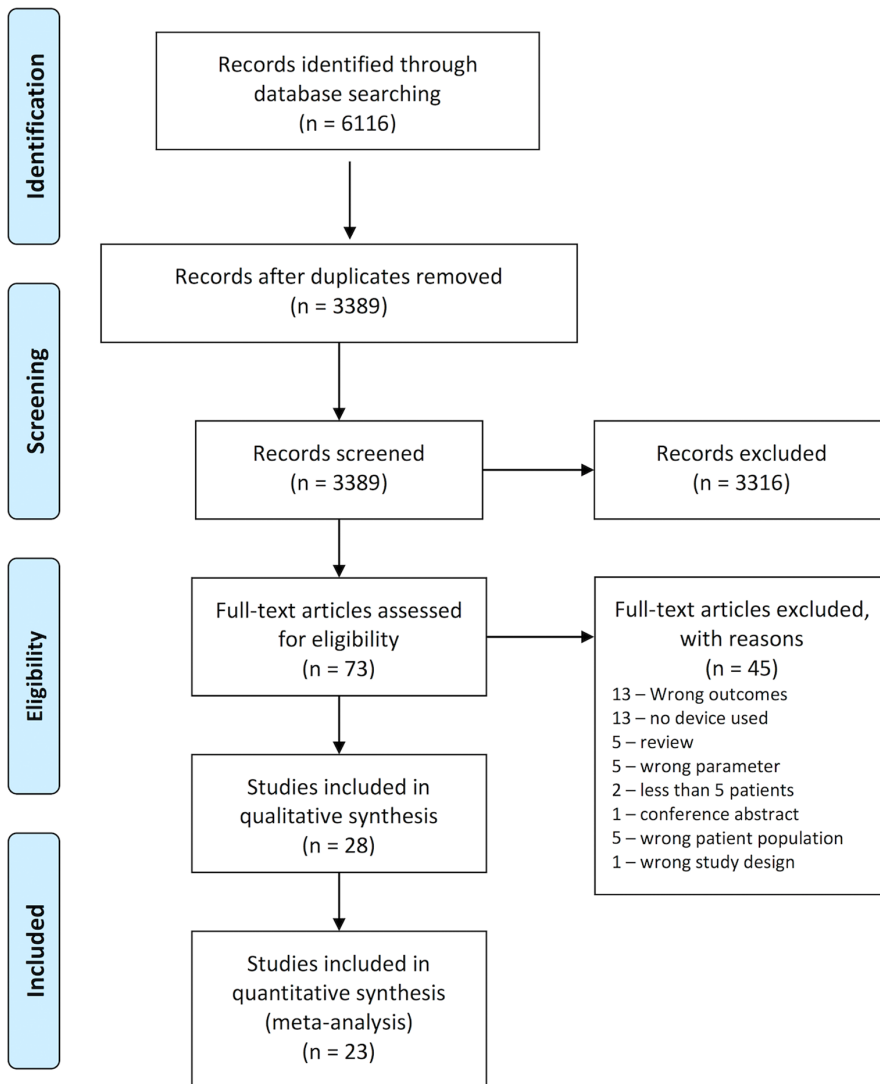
Identification

Records identified through database searching
(n = 6116)

Records after duplicates removed
(n = 3389)

Screening

Records screened
(n = 3389)

Records excluded
(n = 3316)

Eligibility

Full-text articles assessed for eligibility
(n = 73)

Full-text articles excluded, with reasons
(n = 45)
13 – Wrong outcomes
13 – no device used
5 – review
5 – wrong parameter
2 – less than 5 patients
1 – conference abstract
5 – wrong patient population
1 – wrong study design

Studies included in qualitative synthesis
(n = 28)

Included

Studies included in quantitative synthesis
(meta-analysis)
(n = 23)